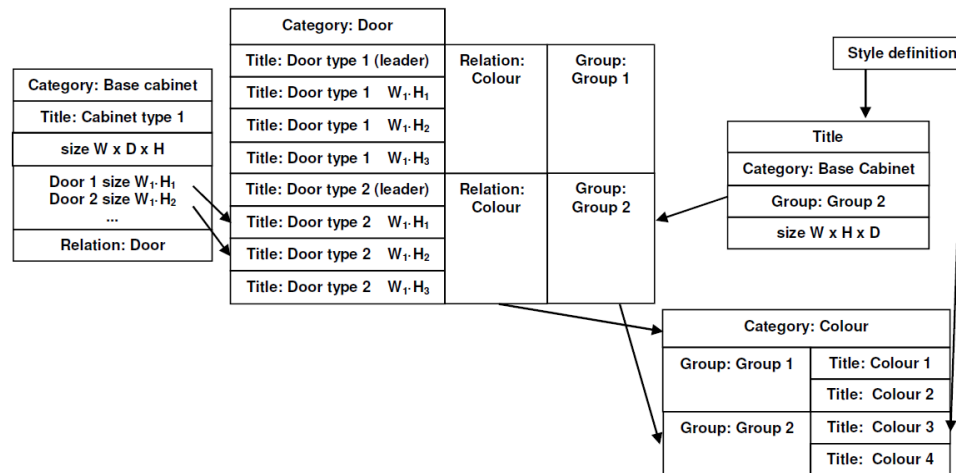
Category: Base cabinet

Title: Cabinet type 1

size W x D x H

Door 1 size $W_1 \cdot H_1$
Door 2 size $W_1 \cdot H_2$
...

Relation: Door

Category: Door

| Title: Door type 1 (leader) | Relation: Colour | Group: Group 1 |
|---|---|---|
| Title: Door type 1 $W_1 \cdot H_1$ | | |
| Title: Door type 1 $W_1 \cdot H_2$ | | |
| Title: Door type 1 $W_1 \cdot H_3$ | | |
| Title: Door type 2 (leader) | Relation: Colour | Group: Group 2 |
| Title: Door type 2 $W_1 \cdot H_1$ | | |
| Title: Door type 2 $W_1 \cdot H_2$ | | |
| Title: Door type 2 $W_1 \cdot H_3$ | | |

Style definition

Title

Category: Base Cabinet

Group: Group 2

size W x H x D

Category: Colour

| Group: Group 1 | Title: Colour 1 |
|---|---|
| | Title: Colour 2 |
| Group: Group 2 | Title: Colour 3 |
| | Title: Colour 4 |